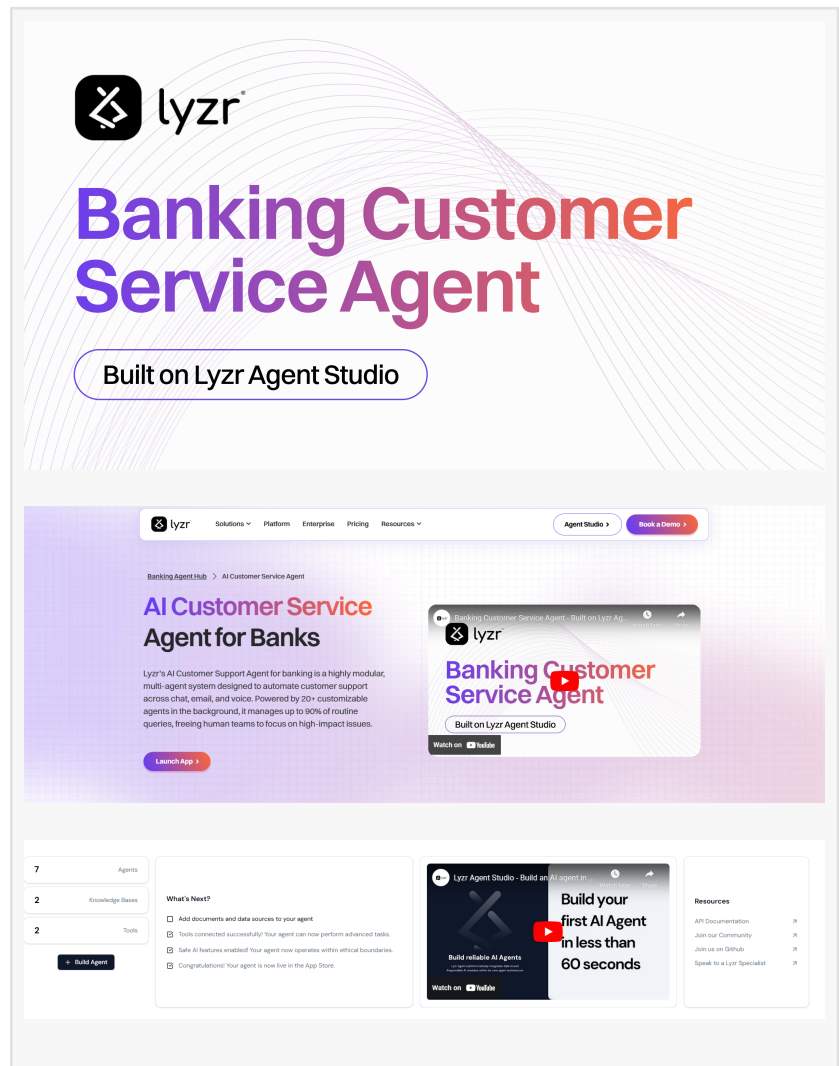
lyzr

Banking Customer Service Agent

Built on Lyzr Agent Studio

lyzr Solutions Platform Enterprise Pricing Resources Agent Studio > Book a Demo >

Banking Agent Hub > AI Customer Service Agent

AI Customer Service Agent for Banks

Lyzr's AI Customer Support Agent for banking is a highly modular, multi-agent system designed to automate customer support across chat, email, and voice. Powered by 20+ customizable agents in the background, it manages up to 90% of routine queries, freeing human teams to focus on high-impact issues.

Launch App >

Banking Customer Service Agent - Built on Lyzr Ag...

lyzr

Banking Customer Service Agent

Built on Lyzr Agent Studio

Watch on YouTube

7 Agents

2 Knowledge Bases

2 Tools

+ Build Agent

What's Next?

Add documents and data sources to your agent

Tools connected successfully! Your agent can now perform advanced tasks.

Safe AI features enabled! Your agent now operates within ethical boundaries.

Congratulations! Your agent is now live in the App Store.

Lyzr Agent Studio - Build an AI agent in ...

Watch later Share

Build reliable AI Agents

Build your first AI Agent in less than 60 seconds

Watch on YouTube

Resources

API Documentation

Join our Community

Join us on Github

Speak to a Lyzr Specialist